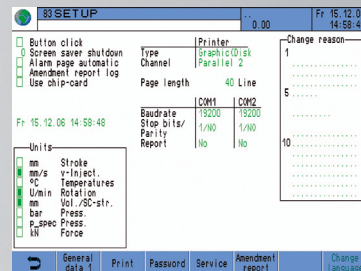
83 SETUP
..
0.00
Fr 15.12.
14:58:4

Button click
0 Screen saver shutdown
Alarm page automatic
Amendment report log
Use chip-card

Fr 15.12.06 14:58:48

Units
mm Stroke
mm/s v-Inject.
°C Temperatures
U/min Rotation
mm Vol./SC-str.
bar Press.
p_spec Press.
kN Force

Printer
Type Graphic(Disk
Channel Parallel 2

Page length 40 Line

| | COM1 | COM2 |
|---|---|---|
| Baudrate | 19200 | 19200 |
| Stop bits/ Parity | 1/NO | 1/NO |
| Report | No | No |

Change reason
1
5
10

General data 1
Print
Password
Service
Amendment report
Change language